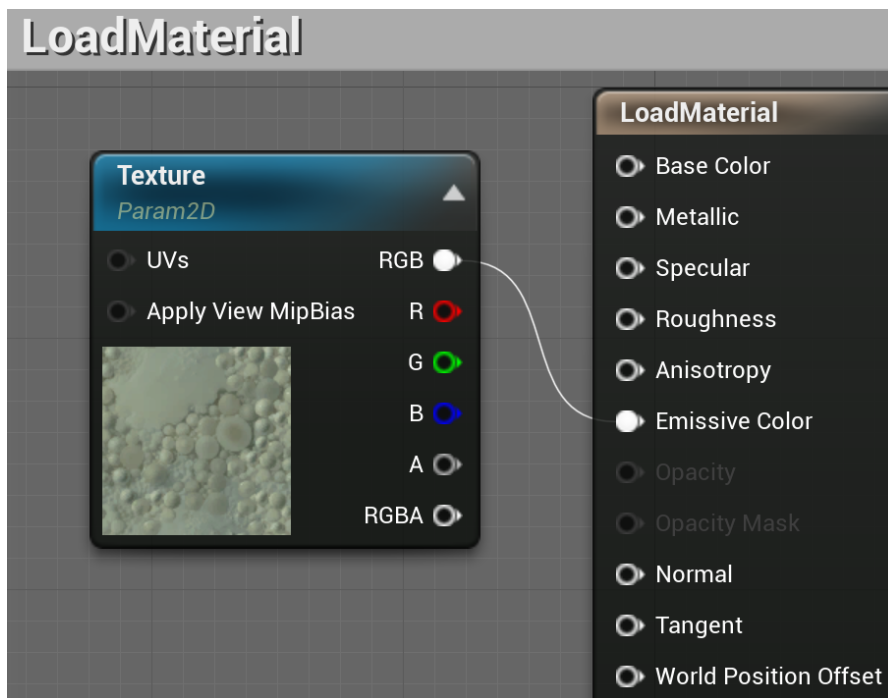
LoadMaterial

Texture
Param2D

UVs
Apply View MipBias

RGB
R
G
B
A
RGBA

LoadMaterial
Base Color
Metallic
Specular
Roughness
Anisotropy
Emissive Color
Opacity
Opacity Mask
Normal
Tangent
World Position Offset